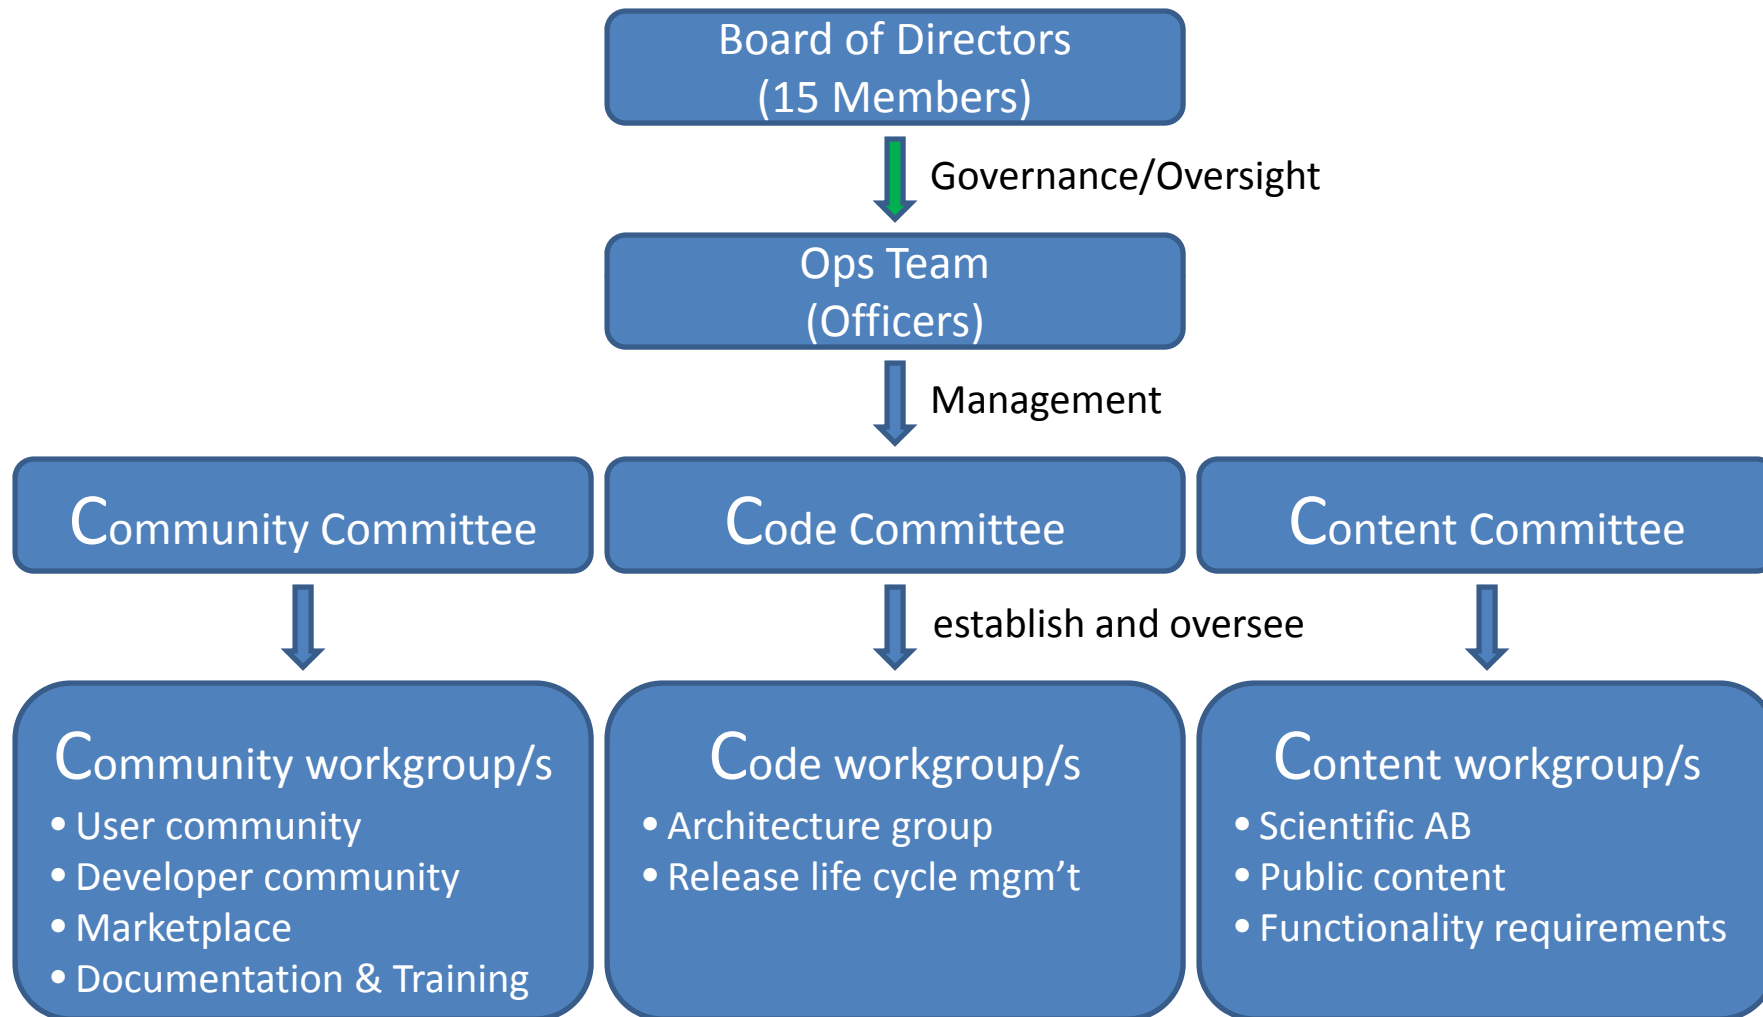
Board of Directors
(15 Members)

Governance/Oversight

Ops Team
(Officers)

Management

Community Committee

Code Committee

Content Committee

establish and oversee

Community workgroup/s
• User community
• Developer community
• Marketplace
• Documentation & Training

Code workgroup/s
• Architecture group
• Release life cycle mgm't

Content workgroup/s
• Scientific AB
• Public content
• Functionality requirements